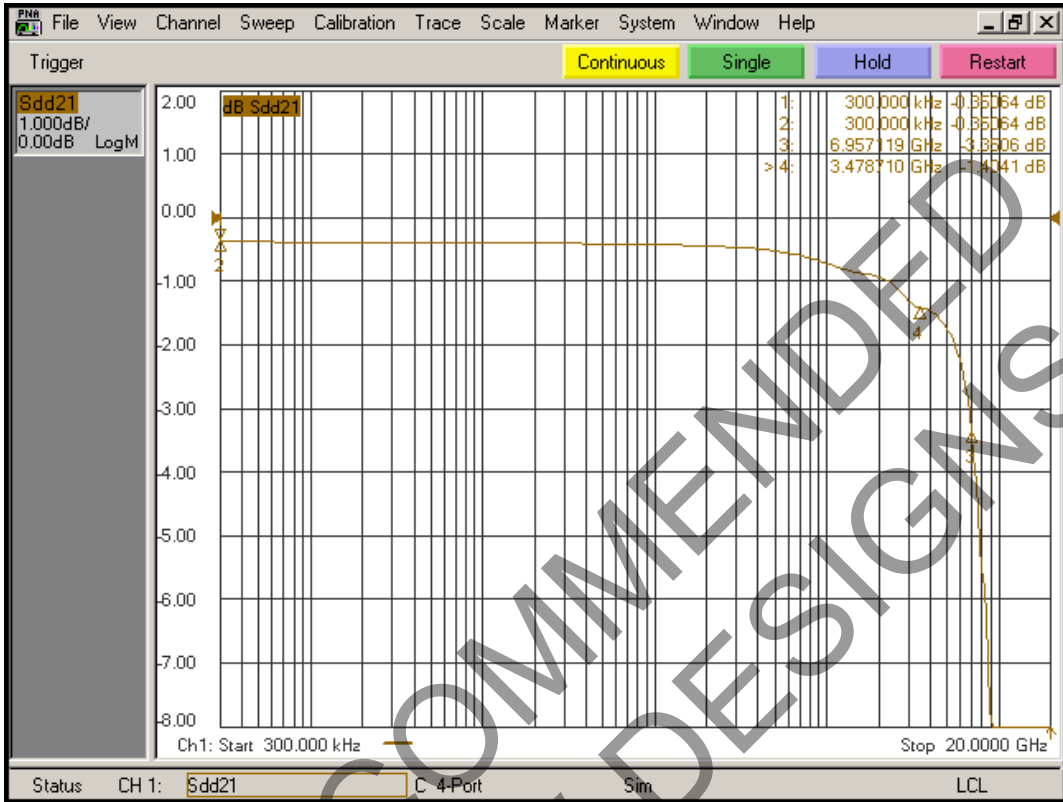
PNA File View Channel Sweep Calibration Trace Scale Marker System Window Help

Trigger

Continuous Single Hold Restart

Sdd21
1.000dB/
0.00dB LogM

dB Sdd21

| | | | |
|---|---|---|---|
| 1: | 300.000 kHz | -0.35064 dB |
| 2: | 300.000 kHz | -0.35064 dB |
| 3: | 6.957119 GHz | -3.3506 dB |
| > 4: | 3.478710 GHz | -1.4041 dB |

2.00
1.00
0.00
-1.00
-2.00
-3.00
-4.00
-5.00
-6.00
-7.00
-8.00

2
4
3

Ch1: Start 300.000 kHz

Stop 20.0000 GHz

Status CH 1: Sdd21 C 4-Port Sim LCL

NOT RECOMMENDED FOR NEW DESIGNS